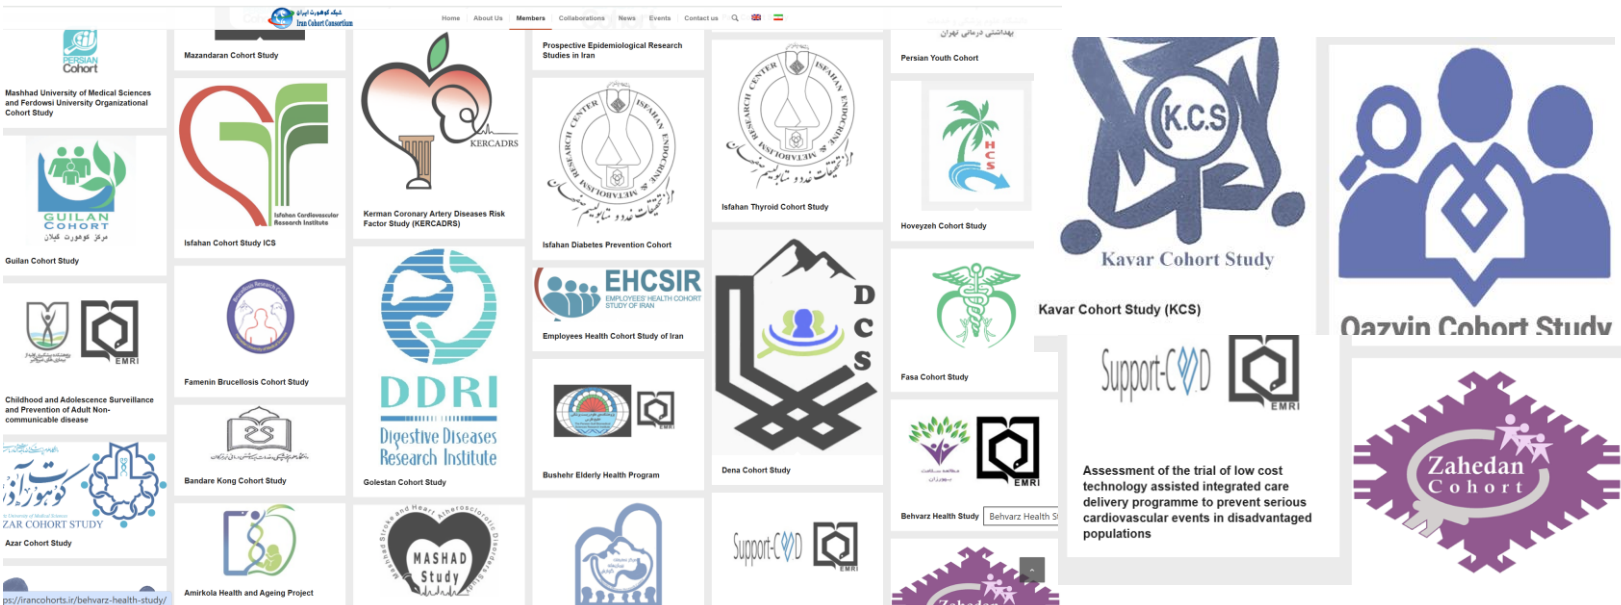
شبکه کوهورت ایران Iran Cohort Consortium

Home About Us Members Collaborations News Events Contact us

PERSIAN Cohort

Mashhad University of Medical Sciences and Ferdowsi University Organizational Cohort Study

GUILAN COHORT
مرکز کوهورت گیلان

Guilan Cohort Study

EMRI

Childhood and Adolescence Surveillance and Prevention of Adult Non-communicable disease

کوهورت آذر
AZAR COHORT STUDY

Azar Cohort Study

ps://irancohorts.ir/behvarz-health-study/

Mazandaran Cohort Study

Isfahan Cardiovascular Research Institute

Isfahan Cohort Study ICS

Famenin Brucellosis Cohort Study

Bandare Kong Cohort Study

Amirkola Health and Ageing Project

KERCADRS

Kerman Coronary Artery Diseases Risk Factor Study (KERCADRS)

DDRI
Digestive Diseases Research Institute

Golestan Cohort Study

MASHAD Study

Prospective Epidemiological Research Studies in Iran

ISFAHAN ENDOCRINE & METABOLISM RESEARCH CENTER
پژوهشکده غدد و متابولیسم

Isfahan Diabetes Prevention Cohort

EHCSIR
EMPLOYEES' HEALTH COHORT STUDY OF IRAN

Employees Health Cohort Study of Iran

EMRI

Bushehr Elderly Health Program

ISFAHAN ENDOCRINE & METABOLISM RESEARCH CENTER
پژوهشکده غدد و متابولیسم

Isfahan Thyroid Cohort Study

D C S

Dena Cohort Study

Support-CVD

EMRI

Persian Youth Cohort

HCS

Hoveyzeh Cohort Study

Fasa Cohort Study

EMRI

Behvarz Health Study

Behvarz Health S

K.C.S

Kavar Cohort Study

Kavar Cohort Study (KCS)

Qazvin Cohort Study

Support-CVD

EMRI

Assessment of the trial of low cost technology assisted integrated care delivery programme to prevent serious cardiovascular events in disadvantaged populations

Zahedan Cohort